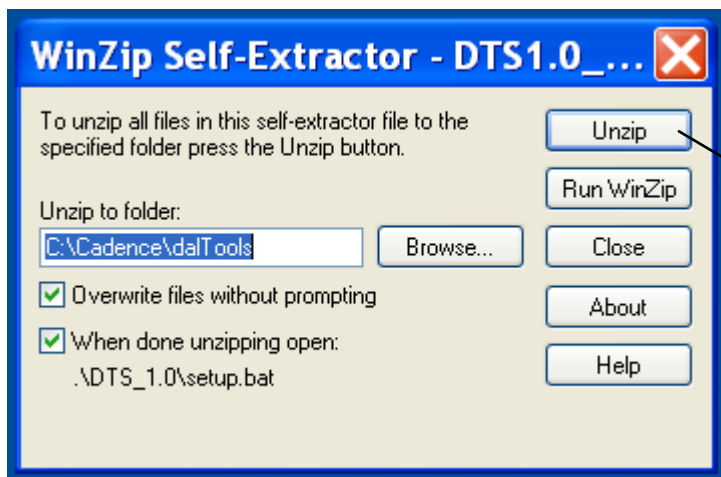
WinZip Self-Extractor - DTS1.0_...

To unzip all files in this self-extractor file to the specified folder press the Unzip button.

Unzip

Run WinZip

Unzip to folder:

C:\Cadence\dalTools

Browse...

Close

Overwrite files without prompting

About

When done unzipping open:

.\DTS_1.0\setup.bat

Help